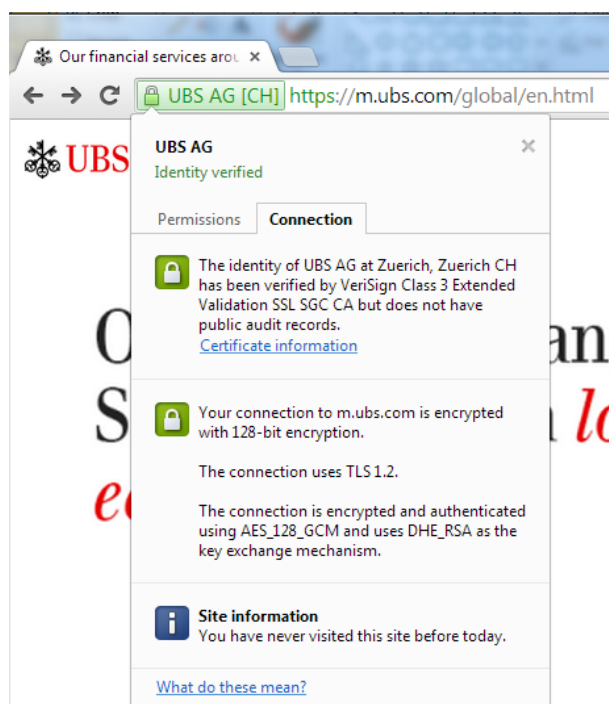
Our financial services arou ×

UBS AG [CH] https://m.ubs.com/global/en.html

UBS

UBS AG
Identity verified

Permissions Connection

The identity of UBS AG at Zuerich, Zuerich CH has been verified by VeriSign Class 3 Extended Validation SSL SGC CA but does not have public audit records.
Certificate information

Your connection to m.ubs.com is encrypted with 128-bit encryption.

The connection uses TLS 1.2.

The connection is encrypted and authenticated using AES_128_GCM and uses DHE_RSA as the key exchange mechanism.

Site information
You have never visited this site before today.

What do these mean?

O an
S a lo
e